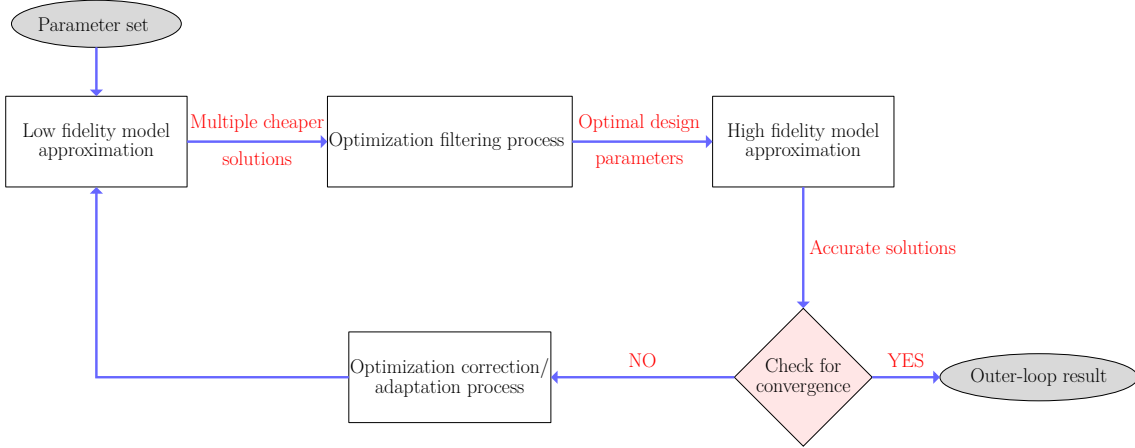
Parameter set

Low fidelity model approximation

Multiple cheaper solutions

Optimization filtering process

Optimal design parameters

High fidelity model approximation

Accurate solutions

Check for convergence

YES

Outer-loop result

NO

Optimization correction/ adaptation process